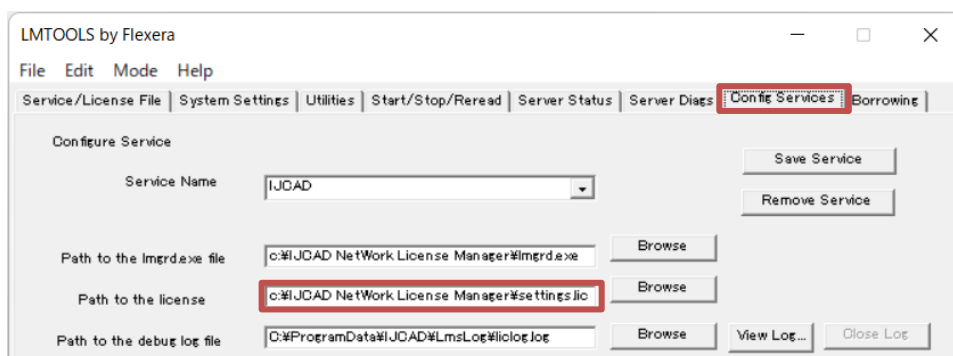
LMTOOLS by Flexera

File Edit Mode Help

Service/License File | System Settings | Utilities | Start/Stop/Reread | Server Status | Server Diags | Config Services | Borrowing

Configure Service

Service Name IJCAD

Save Service

Remove Service

Path to the lmgrd.exe file c:¥IJCAD NetWork License Manager¥lmgrd.exe Browse

Path to the license c:¥IJCAD NetWork License Manager¥settings.lic Browse

Path to the debug log file C:¥ProgramData¥IJCAD¥LmsLog¥liclog.log Browse View Log... Close Log